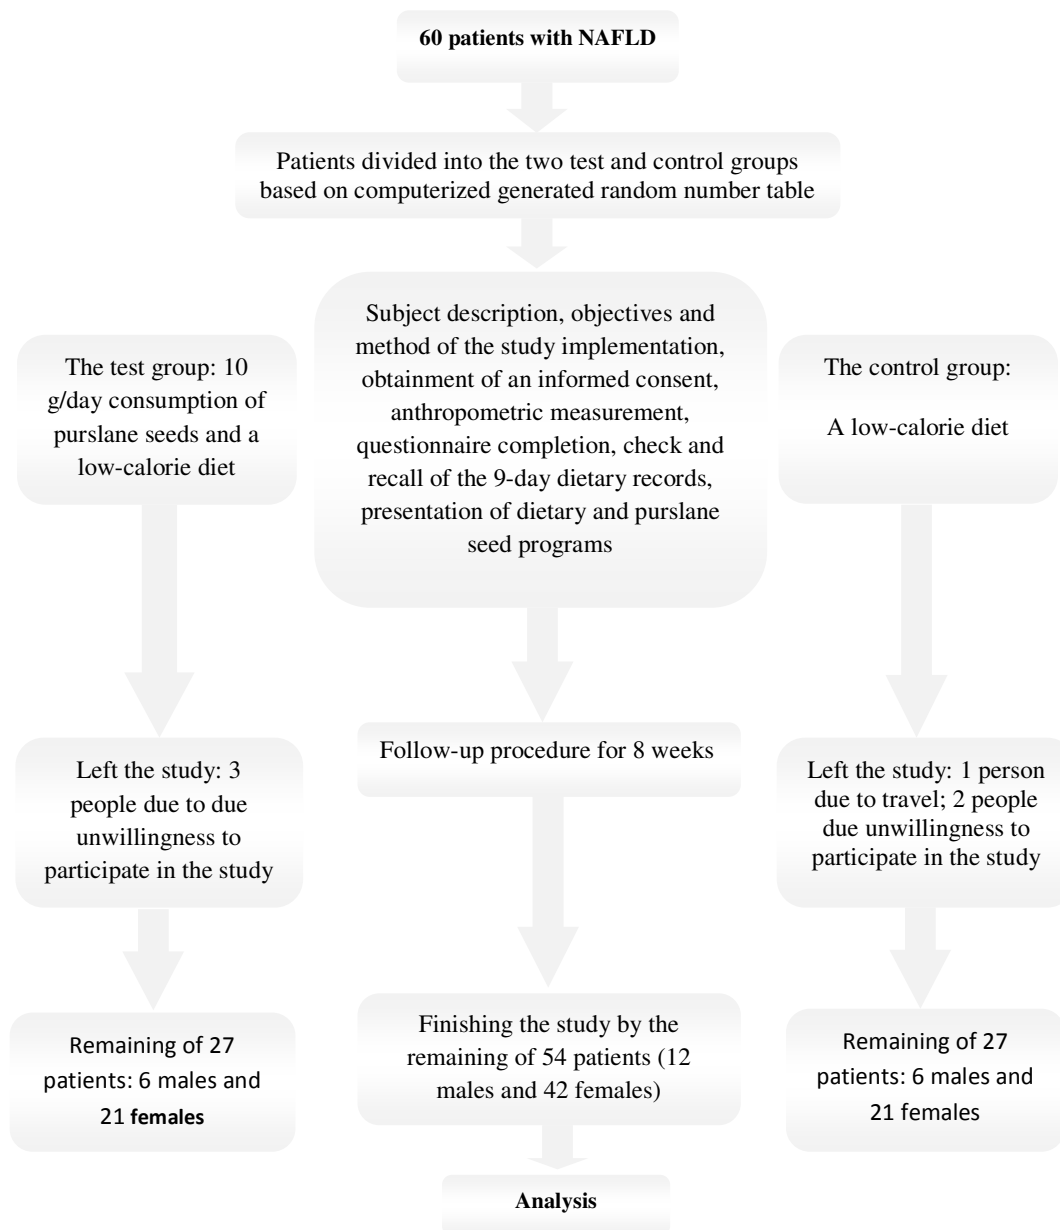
**60 patients with NAFLD**

Patients divided into the two test and control groups based on computerized generated random number table

The test group: 10 g/day consumption of purslane seeds and a low-calorie diet

Subject description, objectives and method of the study implementation, obtainment of an informed consent, anthropometric measurement, questionnaire completion, check and recall of the 9-day dietary records, presentation of dietary and purslane seed programs

The control group:

A low-calorie diet

Left the study: 3 people due to due unwillingness to participate in the study

Follow-up procedure for 8 weeks

Left the study: 1 person due to travel; 2 people due unwillingness to participate in the study

Remaining of 27 patients: 6 males and **21 females**

Finishing the study by the remaining of 54 patients (12 males and 42 females)

Remaining of 27 patients: 6 males and 21 females

**Analysis**